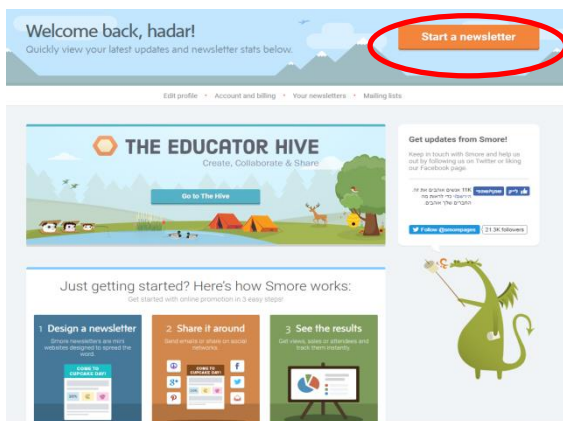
Welcome back, hadar!
Quickly view your latest updates and newsletter stats below.

Start a newsletter

Edit profile • Account and billing • Your newsletters • Mailing lists

THE EDUCATOR HIVE
Create, Collaborate & Share

Go to The Hive

Get updates from Smore!

Keep in touch with Smore and help us out by following us on Twitter or liking our Facebook page.

לייק שיתוף 11K אנשים אוהבים את זה. הירשם כדי לראות מה החברים שלך אוהבים.

Follow @smorepages 21.3K followers

Just getting started? Here's how Smore works:
Get started with online promotion in 3 easy steps!

1 Design a newsletter
Smore newsletters are mini websites designed to spread the word.

COME TO CUPCAKE DAY!

2 Share it around
Send emails or share on social networks

COME TO CUPCAKE DAY!

3 See the results
Get views, sales or attendees and track them instantly.